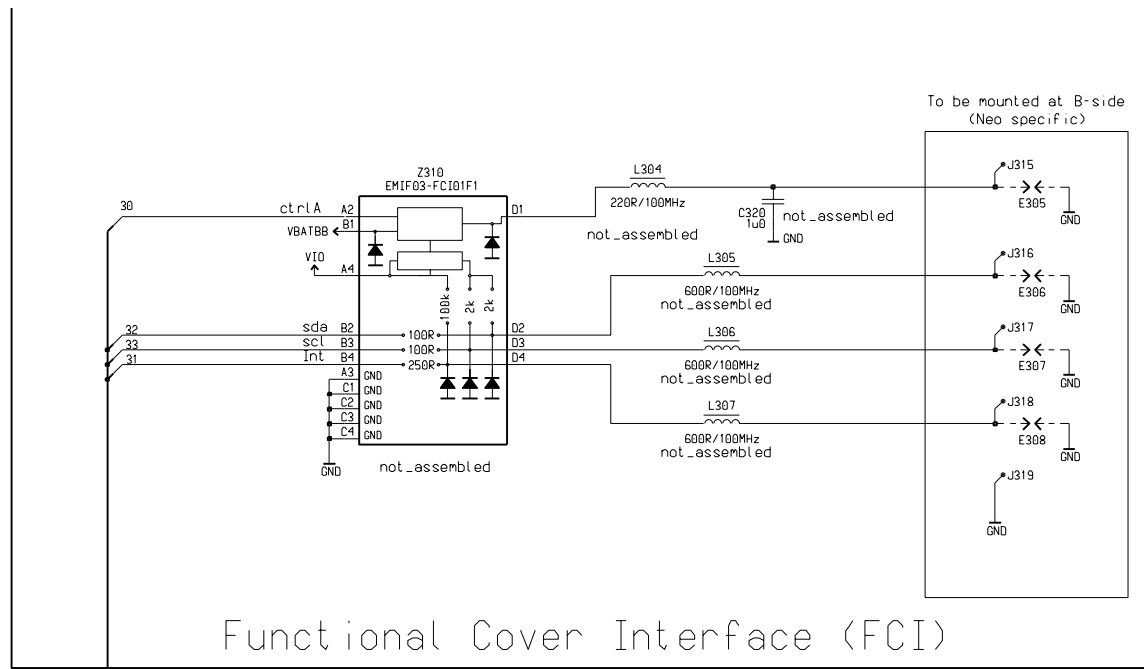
To be mounted at B-side
(Neo specific)

Z310
EMIF03-FCI01F1

30
ctrlA A2
VBATBB B1
VIO
A4
32
sda B2
33
scl B3
31
Int B4
A3 GND
C1 GND
C2 GND
C3 GND
C4 GND
GND

100k
2k
2k
100R
100R
250R
D1
D2
D3
D4

not_assembled

L304
220R/100MHz
not_assembled

C320
1u0
not_assembled
GND

L305
600R/100MHz
not_assembled

L306
600R/100MHz
not_assembled

L307
600R/100MHz
not_assembled

J315
E305
GND
J316
E306
GND
J317
E307
GND
J318
E308
GND
J319
GND

Functional Cover Interface (FCI)